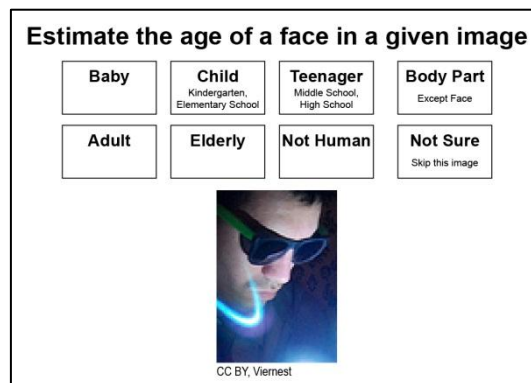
Estimate the age of a face in a given image

| Baby | Child<br>Kindergarten, Elementary School | Teenager<br>Middle School, High School | Body Part<br>Except Face |
|---|---|---|---|
| Adult | Elderly | Not Human | Not Sure<br>Skip this image |

CC BY, Viernest